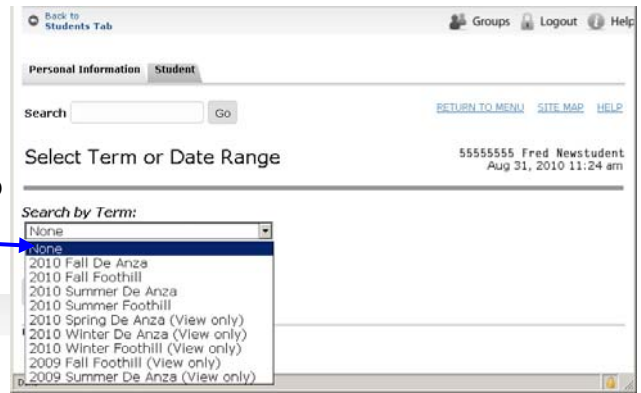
Back to Students Tab

Groups Logout Help

Personal Information Student

Search Go

RETURN TO MENU SITE MAP HELP

Select Term or Date Range

55555555 Fred Newstudent
Aug 31, 2010 11:24 am

Search by Term:

None

None
2010 Fall De Anza
2010 Fall Foothill
2010 Summer De Anza
2010 Summer Foothill
2010 Spring De Anza (View only)
2010 Winter De Anza (View only)
2010 Winter Foothill (View only)
2009 Fall Foothill (View only)
2009 Summer De Anza (View only)